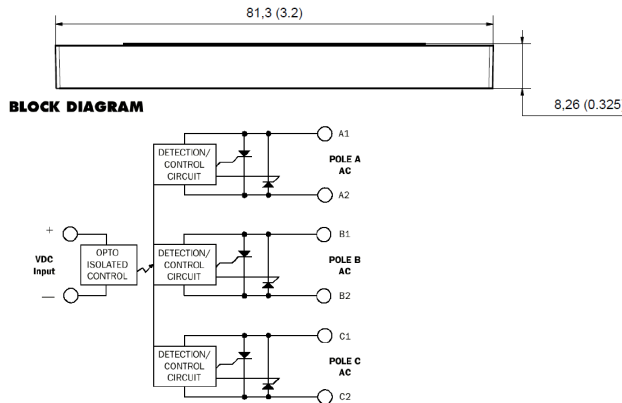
81,3 (3.2)

8,26 (0.325

BLOCK DIAGRAM

+

VDC Input

—

OPTO ISOLATED CONTROL

DETECTION/ CONTROL CIRCUIT

A1

POLE A AC

A2

DETECTION/ CONTROL CIRCUIT

B1

POLE B AC

B2

DETECTION/ CONTROL CIRCUIT

C1

POLE C AC

C2